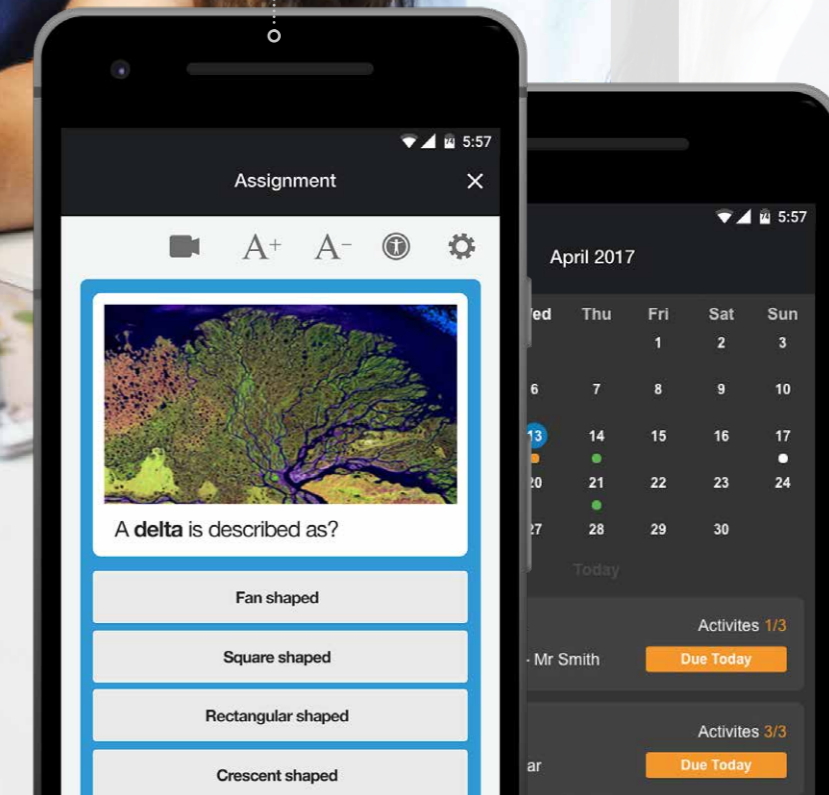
5:57

Assignment

A+ A−

A **delta** is described as?

Fan shaped

Square shaped

Rectangular shaped

Crescent shaped

5:57

April 2017

| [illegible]ed | Thu | Fri | Sat | Sun |
|---|---|---|---|---|
| | | 1 | 2 | 3 |
| 6 | 7 | 8 | 9 | 10 |
| 13 | 14 | 15 | 16 | 17 |
| 20 | 21 | 22 | 23 | 24 |
| 27 | 28 | 29 | 30 | |

Today

Activites 1/3

- Mr Smith

Due Today

Activites 3/3

ar

Due Today